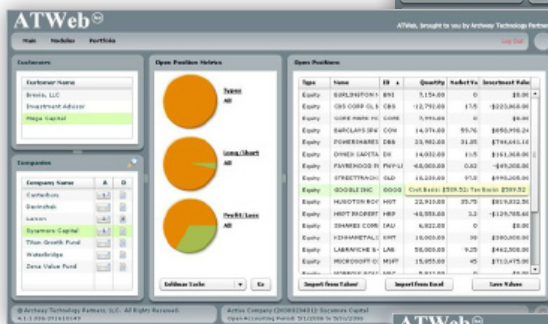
ATWeb

ATWeb, brought to you by Archway Technology Partners

Main Modules Portfolio

Log Out

Customers

| Customer Name |
|---|
| Brooks, LLC |
| Investment Advisor |
| Mega Capital |

Companies

| Company Name | A | D |
|---|---|---|
| Centurion | | |
| Dezinchak | | |
| Lenox | | |
| Sycamore Capital | | |
| Titan Growth Fund | | |
| Waterbridge | | |
| Zeno Value Fund | | |

Open Position Metrics

Types
All

Long/Short
All

Profit/Loss
All

Goldman Sachs

Go

Open Positions

| Type | Name | ID | Quantity | Market Va | Investment Value |
|---|---|---|---|---|---|
| Equity | BURLINGTON N | BNI | 5,154.00 | 0 | $0.00 |
| Equity | CBS CORP CL B | CBS | -12,793.00 | 17.5 | $223,868.00 |
| Equity | CORE MARK HO | CORE | 7,995.00 | 0 | $0.00 |
| Equity | BARCLAYS IPA | COW | 14,574.00 | 59.76 | $850,976.24 |
| Equity | POWERSHARES | DBB | 23,980.00 | 31.85 | $764,613.10 |
| Equity | CYMER CAPITA | DX | 14,032.00 | 11.5 | $161,368.00 |
| Equity | FAIRCHILD SE | FWP/LH | -68,000.00 | 0.82 | -$49,000.00 |
| Equity | STREETTRACKS | GLD | 15,239.00 | 97.6 | $1,489,326.40 |
| Equity | GOOGLE INC | GOOG | Cost Basis: $589.52; Tax Basis: $589.52 | | |
| Equity | HUSTON ROY | HOT | 22,910.00 | 35.75 | $819,032.50 |
| Equity | HRPT PROPERT | HRP | -45,558.00 | 3.2 | -$129,785.60 |
| Equity | ISHARES COMM | IAU | 6,922.00 | 0 | $0.00 |
| Equity | KINHAMETALS | KMT | 10,000.00 | 36 | $360,000.00 |
| Equity | LABRANCHE & | LAB | 50,000.00 | 9.25 | $462,500.00 |
| Equity | MICROSOFT C | MSFT | 15,055.00 | 45 | $713,475.00 |

Import from Yahoo! Import from Excel Save Values

© Archway Technology Partners, LLC. All Rights Reserved.

Active Company (300000411): Sycamore Capital

Open Accounting Period: 5/1/2008 to 5/31/2008

ATWeb